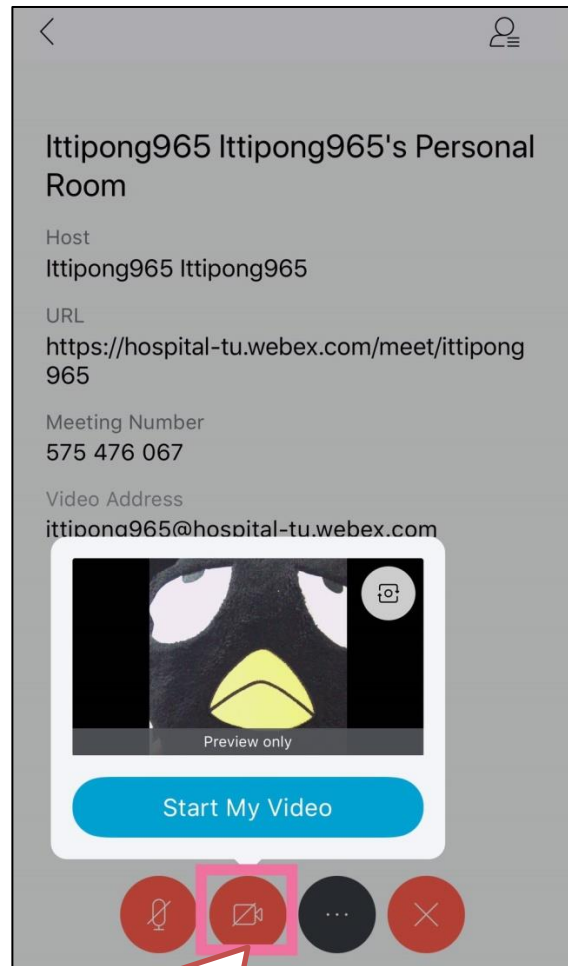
Ittipong965 Ittipong965's Personal Room

Host
Ittipong965 Ittipong965

URL
https://hospital-tu.webex.com/meet/ittipong965

Meeting Number
575 476 067

Video Address
ittipong965@hospital-tu.webex.com

Preview only

Start My Video